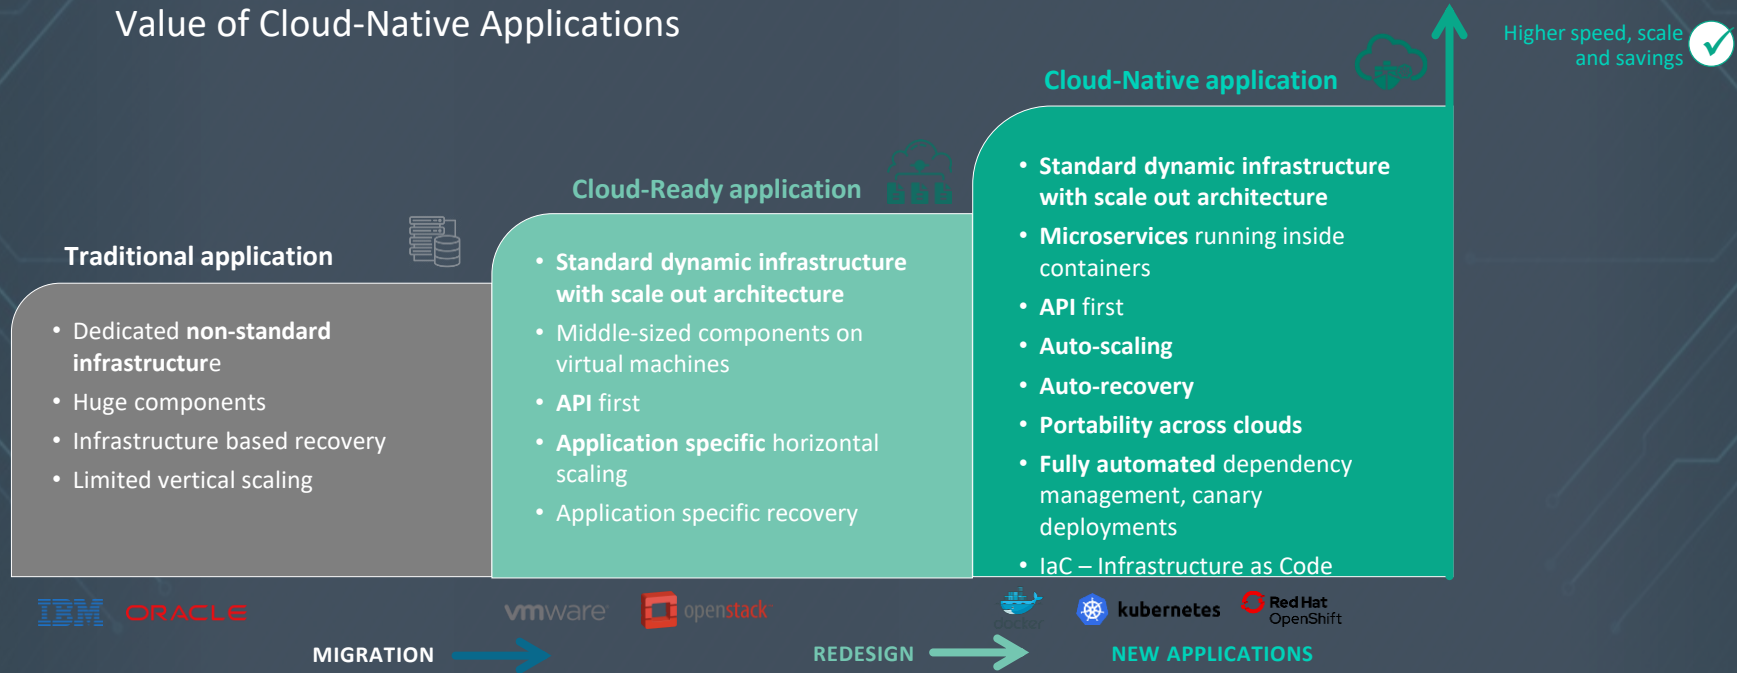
Value of Cloud-Native Applications

Higher speed, scale and savings

Cloud-Native application

Cloud-Ready application

Traditional application

• Dedicated non-standard infrastructure
• Huge components
• Infrastructure based recovery
• Limited vertical scaling

• Standard dynamic infrastructure with scale out architecture
• Middle-sized components on virtual machines
• API first
• Application specific horizontal scaling
• Application specific recovery

• Standard dynamic infrastructure with scale out architecture
• Microservices running inside containers
• API first
• Auto-scaling
• Auto-recovery
• Portability across clouds
• Fully automated dependency management, canary deployments
• IaC – Infrastructure as Code

IBM ORACLE vmware openstack docker kubernetes Red Hat OpenShift

MIGRATION REDESIGN NEW APPLICATIONS